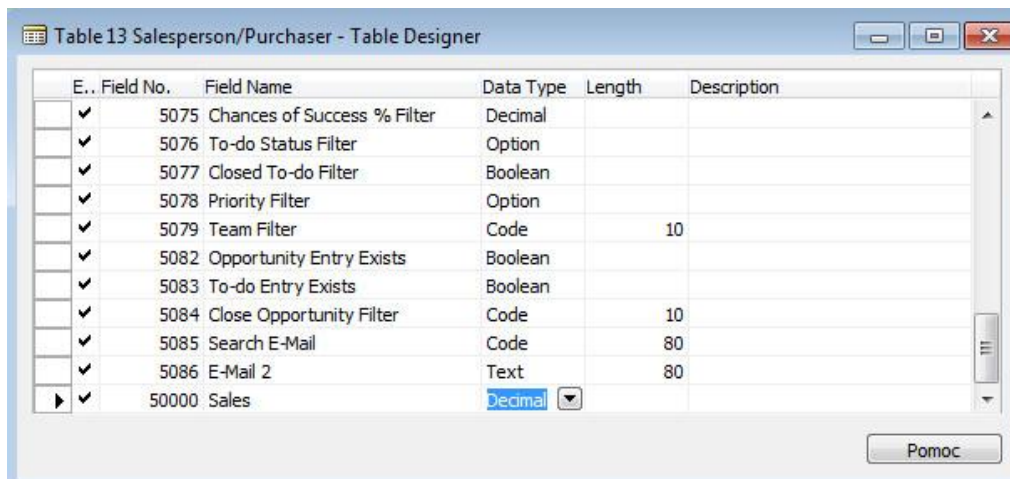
Table 13 Salesperson/Purchaser - Table Designer

| | E.. | Field No. | Field Name | Data Type | Length | Description |
|---|---|---|---|---|---|---|
| | ✔ | 5075 | Chances of Success % Filter | Decimal | | |
| | ✔ | 5076 | To-do Status Filter | Option | | |
| | ✔ | 5077 | Closed To-do Filter | Boolean | | |
| | ✔ | 5078 | Priority Filter | Option | | |
| | ✔ | 5079 | Team Filter | Code | 10 | |
| | ✔ | 5082 | Opportunity Entry Exists | Boolean | | |
| | ✔ | 5083 | To-do Entry Exists | Boolean | | |
| | ✔ | 5084 | Close Opportunity Filter | Code | 10 | |
| | ✔ | 5085 | Search E-Mail | Code | 80 | |
| | ✔ | 5086 | E-Mail 2 | Text | 80 | |
| ▶ | ✔ | 50000 | Sales | Decimal | | |

Pomoc